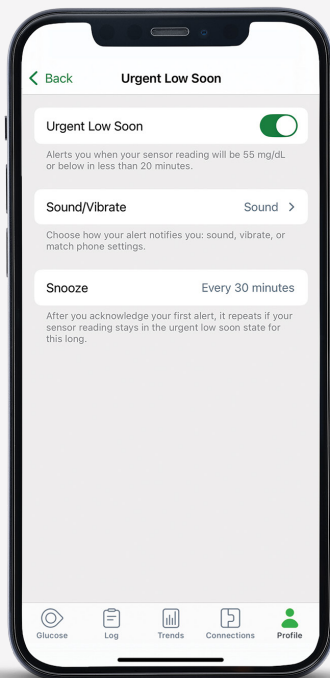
Back Urgent Low Soon

Urgent Low Soon

Alerts you when your sensor reading will be 55 mg/dL or below in less than 20 minutes.

Sound/Vibrate Sound >

Choose how your alert notifies you: sound, vibrate, or match phone settings.

Snooze Every 30 minutes

After you acknowledge your first alert, it repeats if your sensor reading stays in the urgent low soon state for this long.

Glucose Log Trends Connections Profile